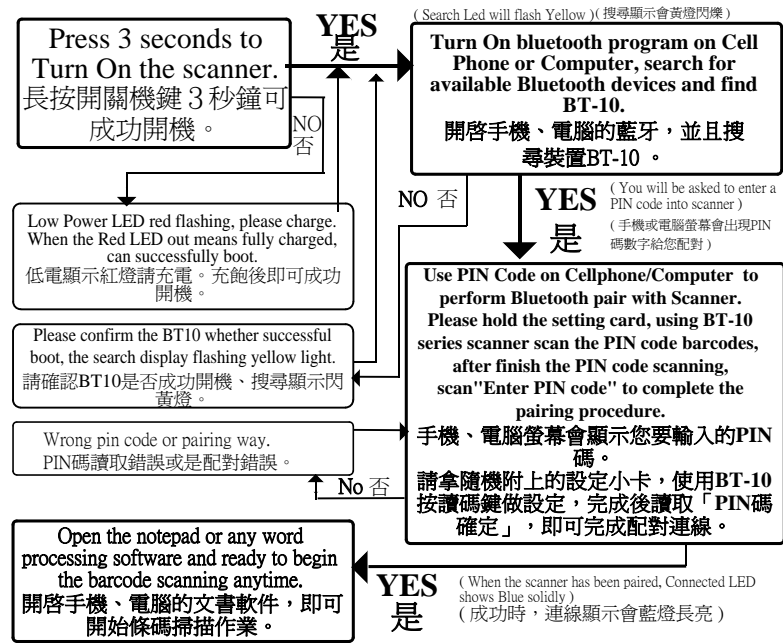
Press 3 seconds to Turn On the scanner.
長按開關機鍵 3 秒鐘可成功開機。

YES
是

( Search Led will flash Yellow ) (搜尋顯示會黃燈閃爍)

Turn On bluetooth program on Cell Phone or Computer, search for available Bluetooth devices and find BT-10.
開啓手機、電腦的藍牙，並且搜尋裝置BT-10 。

NO
否

Low Power LED red flashing, please charge. When the Red LED out means fully charged, can successfully boot.
低電顯示紅燈請充電。充飽後即可成功開機。

NO 否

YES
是

( You will be asked to enter a PIN code into scanner )
( 手機或電腦螢幕會出現PIN碼數字給您配對 )

Please confirm the BT10 whether successful boot, the search display flashing yellow light.
請確認BT10是否成功開機、搜尋顯示閃黃燈。

Use PIN Code on Cellphone/Computer to perform Bluetooth pair with Scanner. Please hold the setting card, using BT-10 series scanner scan the PIN code barcodes, after finish the PIN code scanning, scan''Enter PIN code'' to complete the pairing procedure.
手機、電腦螢幕會顯示您要輸入的PIN碼。
請拿隨機附上的設定小卡，使用BT-10按讀碼鍵做設定，完成後讀取「PIN碼確定」，即可完成配對連線。

Wrong pin code or pairing way.
PIN碼讀取錯誤或是配對錯誤。

No 否

Open the notepad or any word processing software and ready to begin the barcode scanning anytime.
開啓手機、電腦的文書軟件，即可開始條碼掃描作業。

YES
是

( When the scanner has been paired, Connected LED shows Blue solidly )
( 成功時，連線顯示會藍燈長亮 )